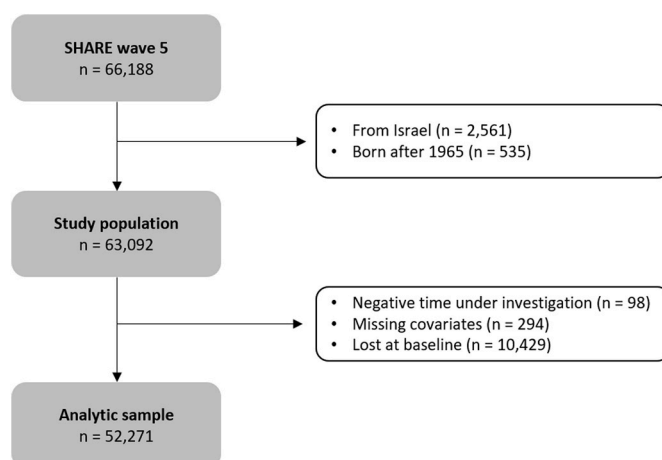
SHARE wave 5
n = 66,188

• From Israel (n = 2,561)
• Born after 1965 (n = 535)

Study population
n = 63,092

• Negative time under investigation (n = 98)
• Missing covariates (n = 294)
• Lost at baseline (n = 10,429)

Analytic sample
n = 52,271